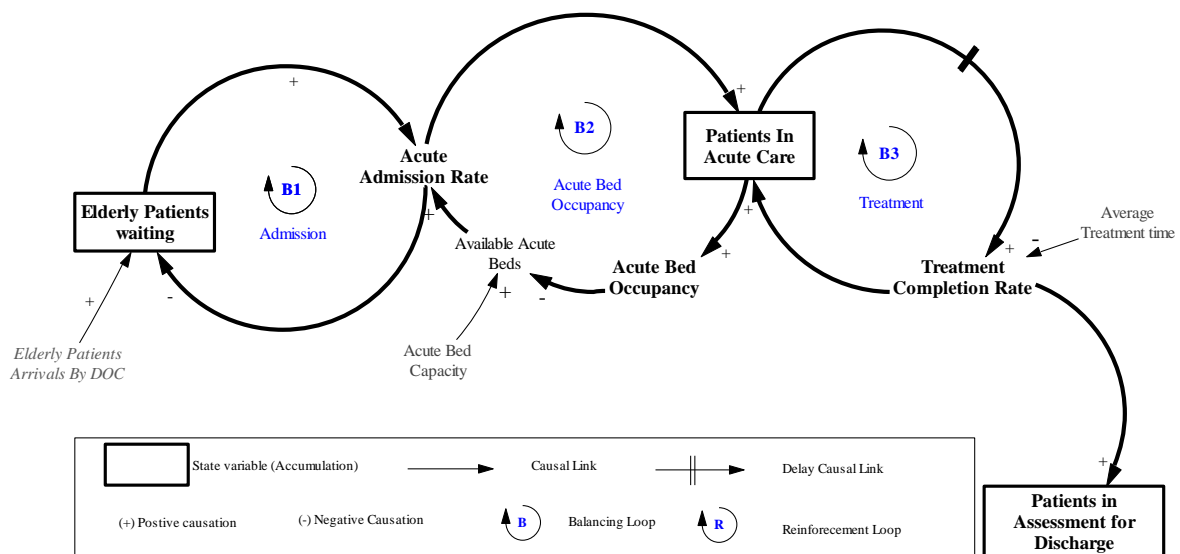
Elderly Patients waiting

B1

Admission

+

-

+

Elderly Patients Arrivals By DOC

Acute Admission Rate

+

Available Acute Beds

+

-

Acute Bed Capacity

B2

Acute Bed Occupancy

+

Patients In Acute Care

+

+

Acute Bed Occupancy

B3

Treatment

+

-

Average Treatment time

Treatment Completion Rate

+

Patients in Assessment for Discharge

State variable (Accumulation)

Causal Link

Delay Causal Link

(+) Postive causation

(-) Negative Causation

B

Balancing Loop

R

Reinforecement Loop